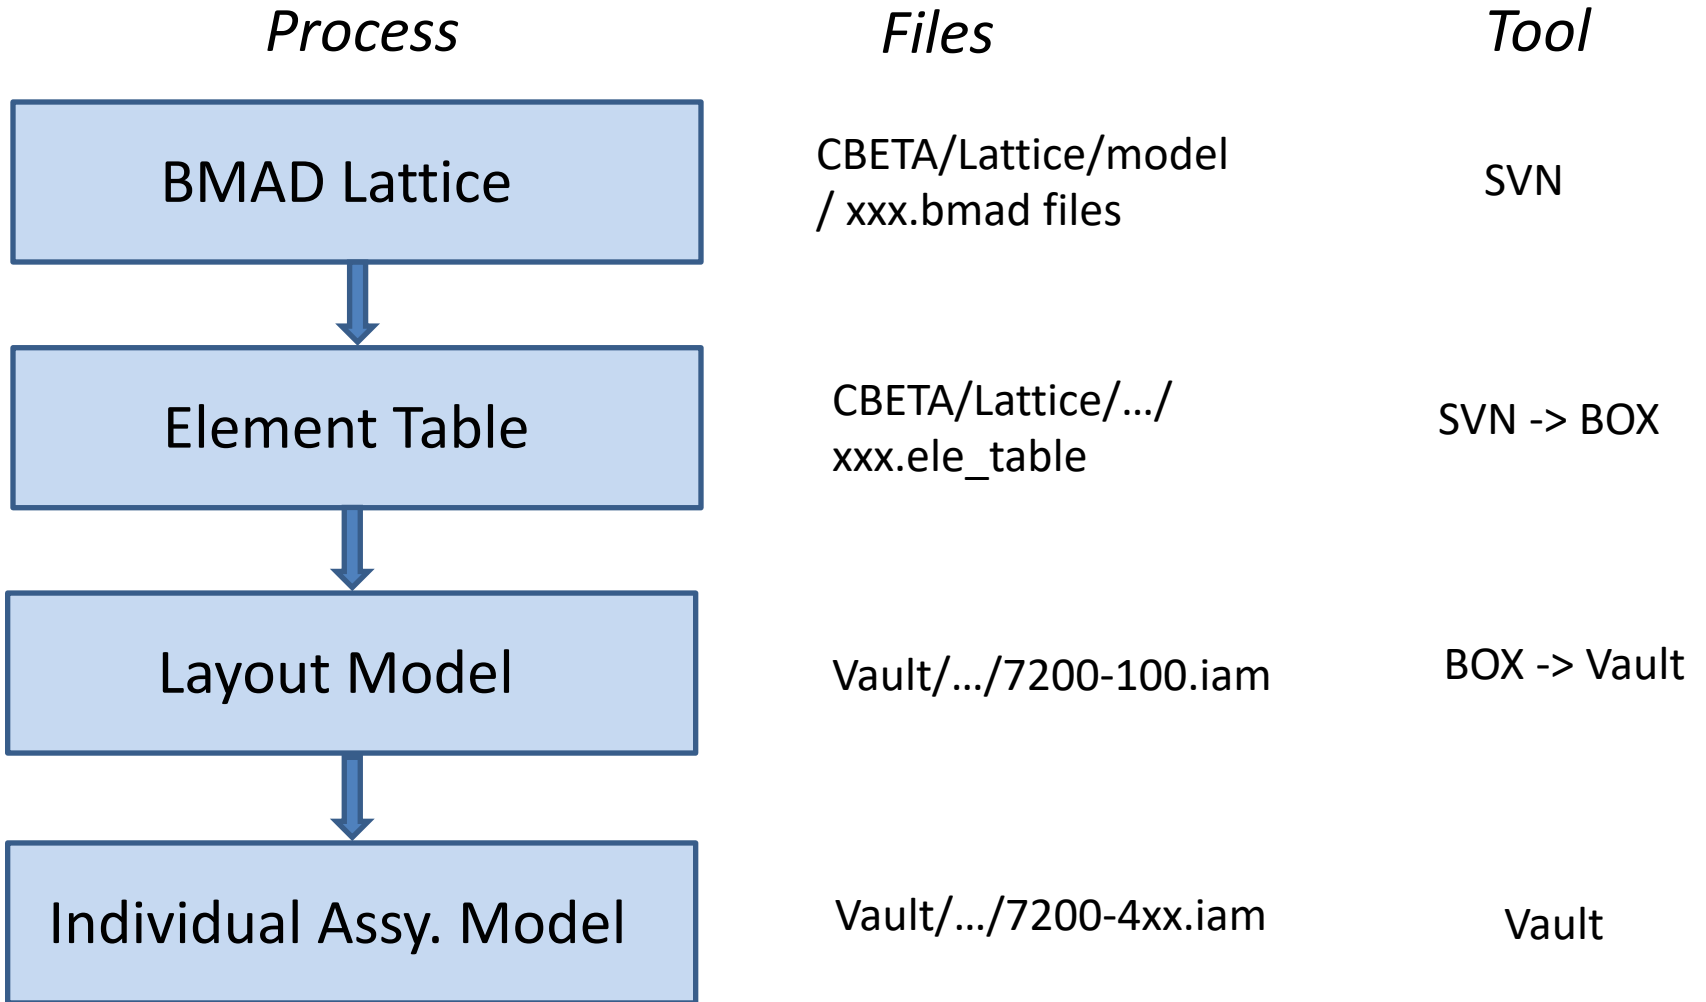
| Process | Files | Tool |
|---|---|---|
| BMAD Lattice | CBETA/Lattice/model / xxx.bmad files | SVN |
| Element Table | CBETA/Lattice/…/ xxx.ele_table | SVN -> BOX |
| Layout Model | Vault/…/7200-100.iam | BOX -> Vault |
| Individual Assy. Model | Vault/…/7200-4xx.iam | Vault |